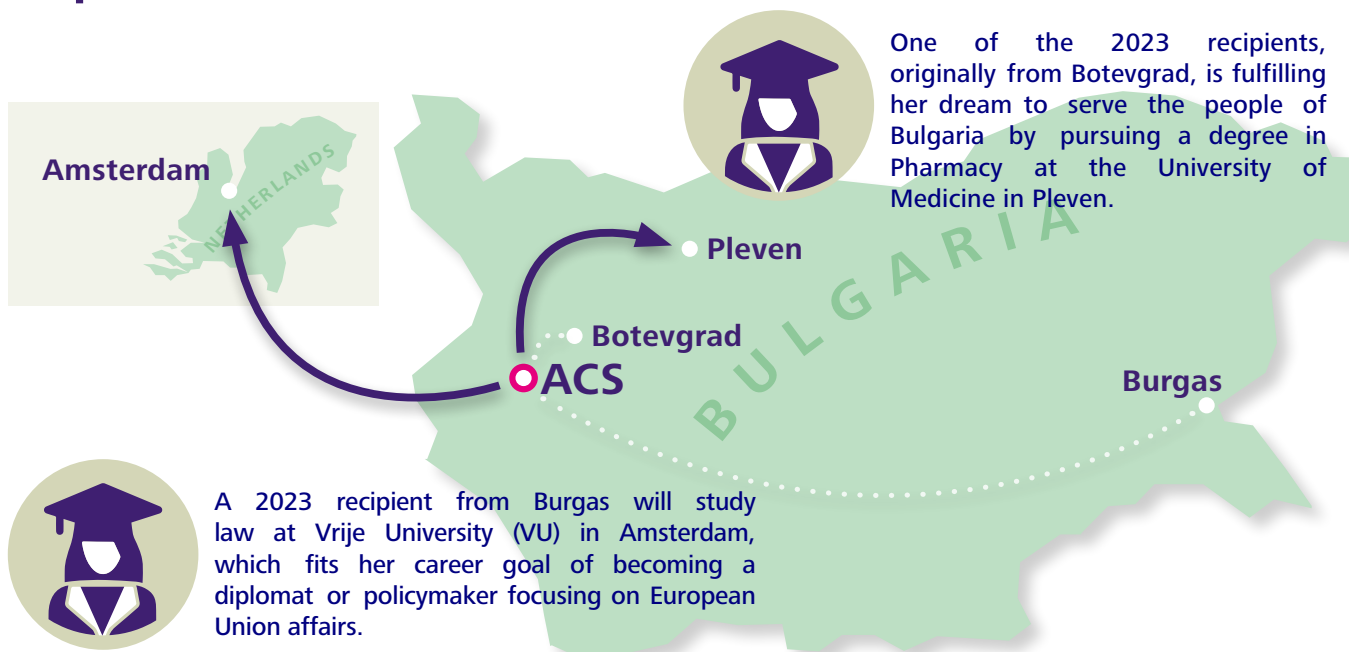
One of the 2023 recipients, originally from Botevgrad, is fulfilling her dream to serve the people of Bulgaria by pursuing a degree in Pharmacy at the University of Medicine in Pleven.

Amsterdam

NETHERLANDS

Pleven

BULGARIA

Botevgrad

ACS

Burgas

A 2023 recipient from Burgas will study law at Vrije University (VU) in Amsterdam, which fits her career goal of becoming a diplomat or policymaker focusing on European Union affairs.